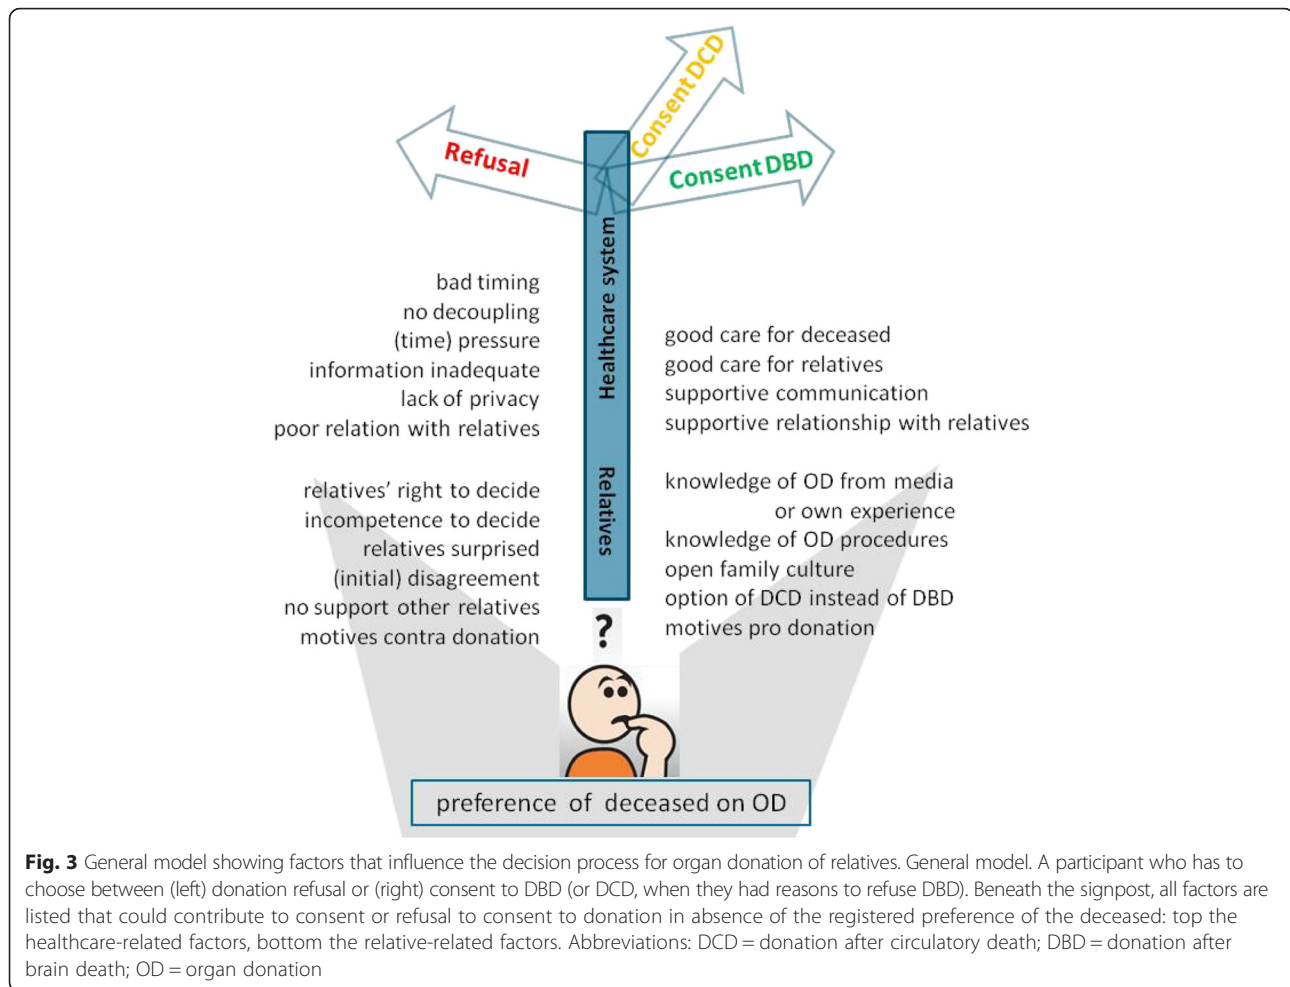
Refusal

Consent DCD

Consent DBD

Healthcare system

Relatives

bad timing
no decoupling
(time) pressure
information inadequate
lack of privacy
poor relation with relatives

good care for deceased
good care for relatives
supportive communication
supportive relationship with relatives

relatives' right to decide
incompetence to decide
relatives surprised
(initial) disagreement
no support other relatives
motives contra donation

knowledge of OD from media or own experience
knowledge of OD procedures
open family culture
option of DCD instead of DBD
motives pro donation

?

preference of deceased on OD

**Fig. 3** General model showing factors that influence the decision process for organ donation of relatives. General model. A participant who has to choose between (left) donation refusal or (right) consent to DBD (or DCD, when they had reasons to refuse DBD). Beneath the signpost, all factors are listed that could contribute to consent or refusal to consent to donation in absence of the registered preference of the deceased: top the healthcare-related factors, bottom the relative-related factors. Abbreviations: DCD = donation after circulatory death; DBD = donation after brain death; OD = organ donation